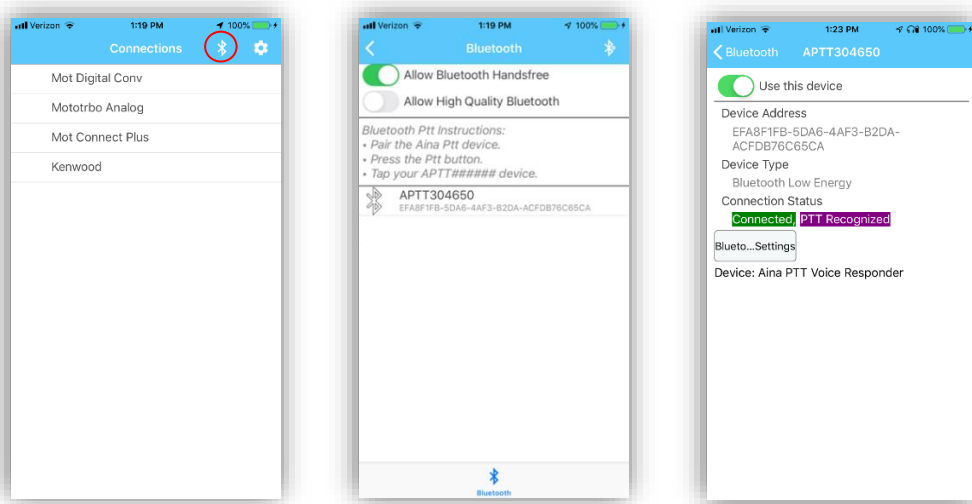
Verizon 1:19 PM 100%

Connections

Mot Digital Conv

Mototrbo Analog

Mot Connect Plus

Kenwood

Verizon 1:19 PM 100%

Bluetooth

Allow Bluetooth Handsfree

Allow High Quality Bluetooth

Bluetooth Ptt Instructions:
• Pair the Aina Ptt device.
• Press the Ptt button.
• Tap your APTT###### device.

APTT304650
EFA8F1FB-5DA6-4AF3-B2DA-ACFDB76C65CA

Bluetooth

Verizon 1:23 PM 100%

Bluetooth APTT304650

Use this device

Device Address
EFA8F1FB-5DA6-4AF3-B2DA-ACFDB76C65CA

Device Type
Bluetooth Low Energy

Connection Status
Connected, PTT Recognized

Blueto...Settings

Device: Aina PTT Voice Responder